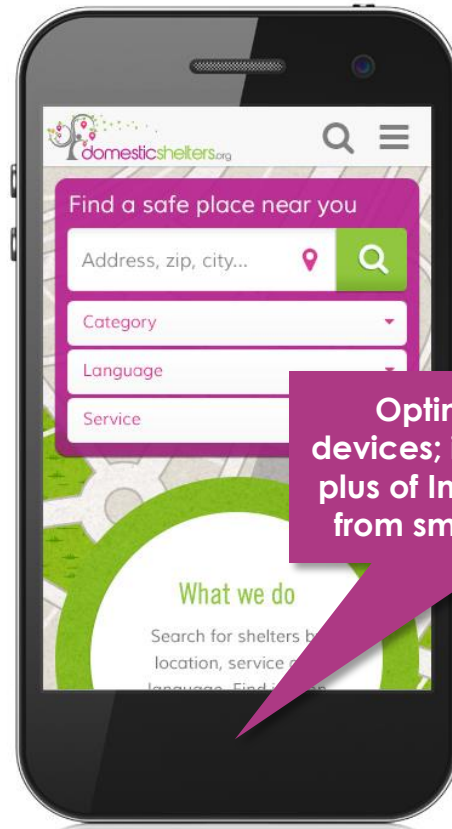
domesticshelters.org

Find a safe place near you

Address, zip, city...

Category

Language

Service

Optim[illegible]
devices; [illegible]
plus of In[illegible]
from sm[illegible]

What we do

Search for shelters b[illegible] location, service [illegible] language. Find i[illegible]